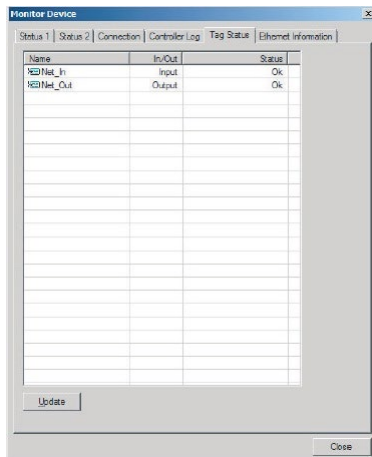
Monitor Device

×

Status 1 | Status 2 | Connection | Controller Log | Tag Status | Ethernet Information

| Name | In/Out | Status |
|---|---|---|
| Net_In | Input | Ok |
| Net_Out | Output | Ok |

Update

Close